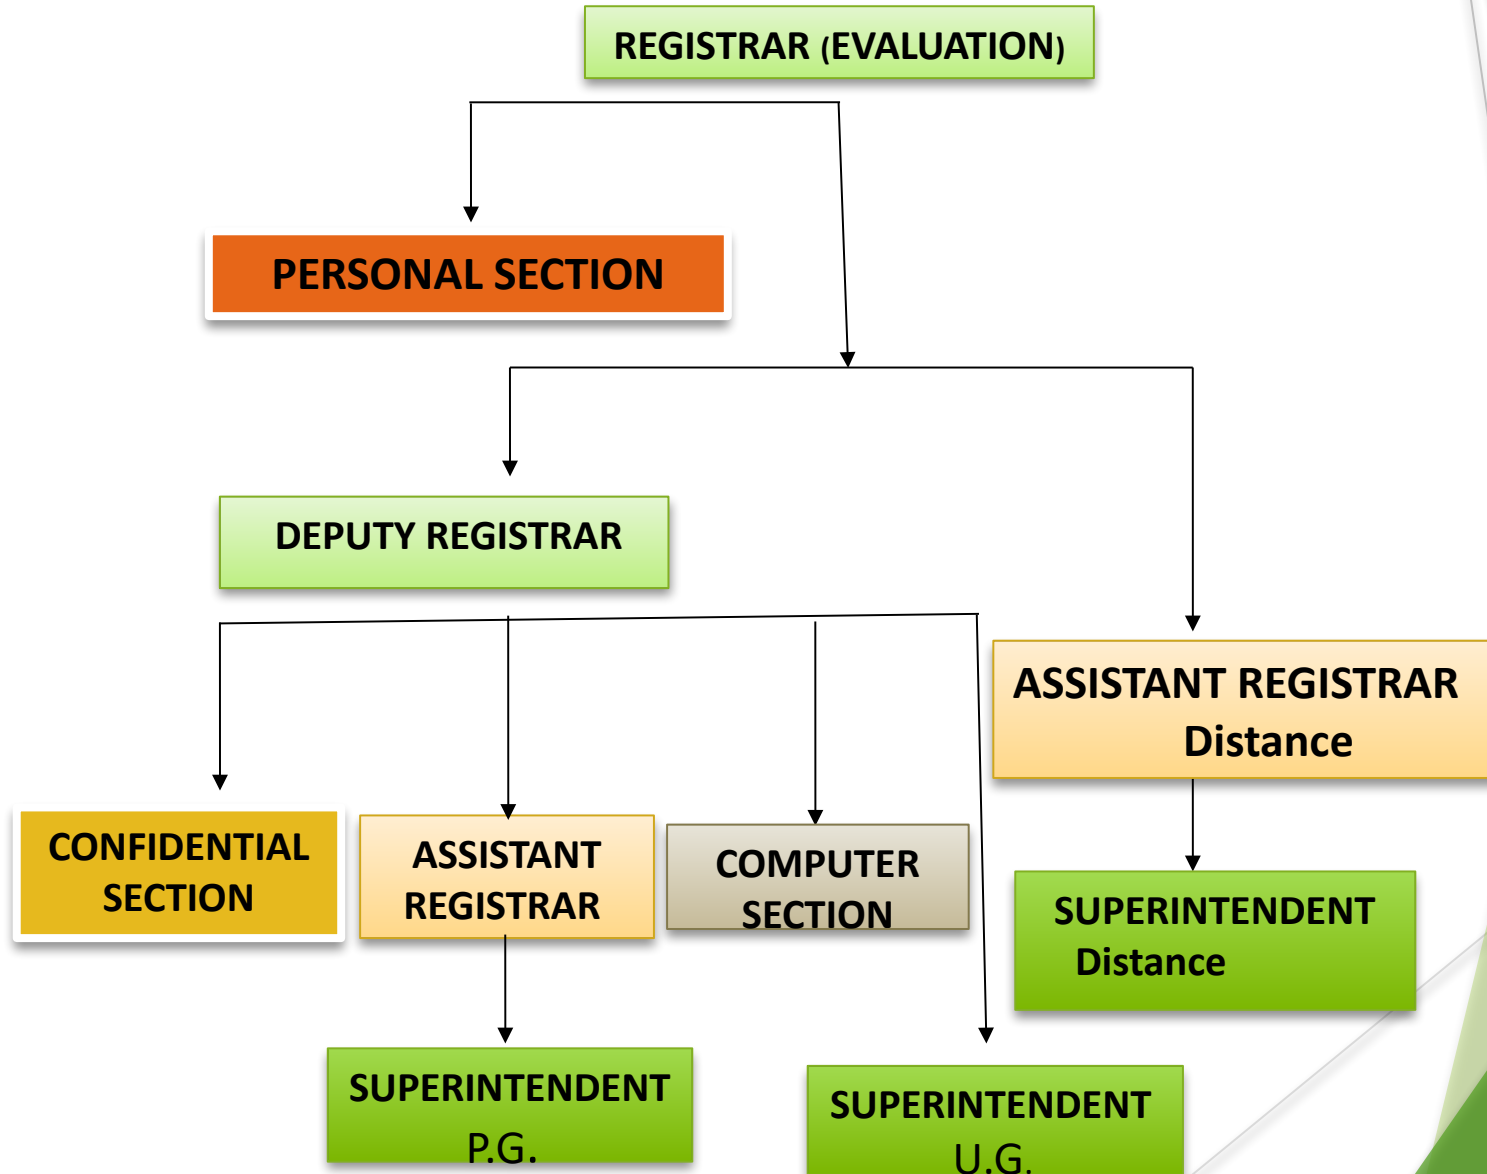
REGISTRAR (EVALUATION)

PERSONAL SECTION

DEPUTY REGISTRAR

ASSISTANT REGISTRAR Distance

CONFIDENTIAL SECTION

ASSISTANT REGISTRAR

COMPUTER SECTION

SUPERINTENDENT Distance

SUPERINTENDENT P.G.

SUPERINTENDENT U.G.